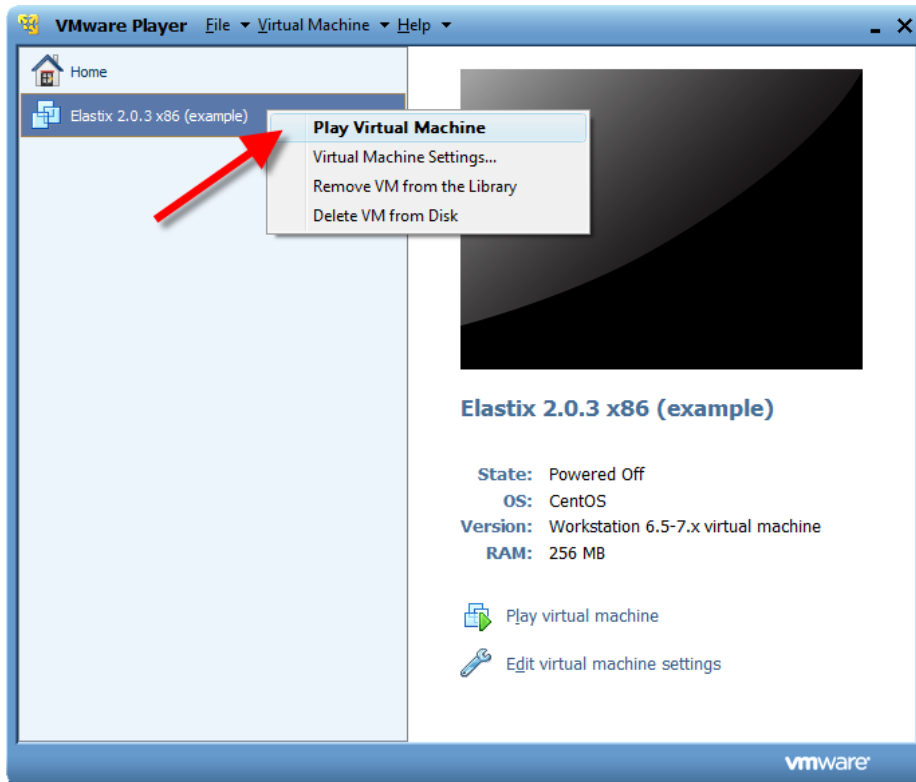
VMware Player File ▾ Virtual Machine ▾ Help ▾

Home

Elastix 2.0.3 x86 (example)

Play Virtual Machine
Virtual Machine Settings...
Remove VM from the Library
Delete VM from Disk

Elastix 2.0.3 x86 (example)

State: Powered Off
OS: CentOS
Version: Workstation 6.5-7.x virtual machine
RAM: 256 MB

Play virtual machine

Edit virtual machine settings

vmware